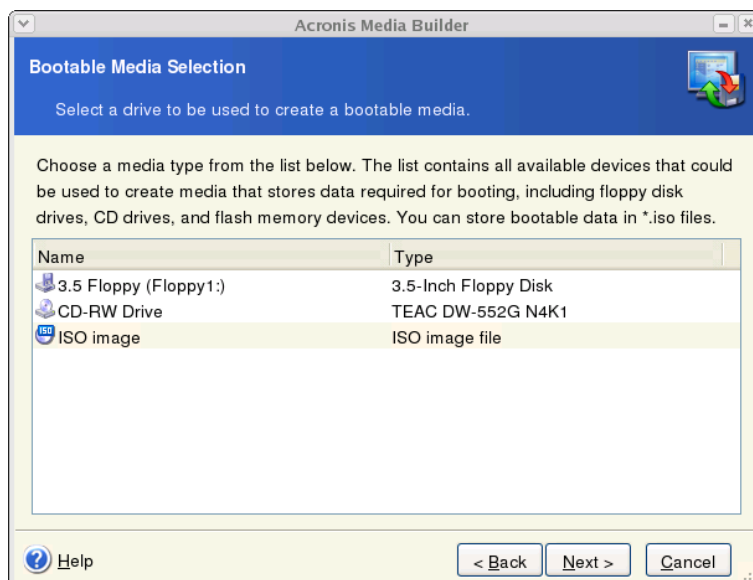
Acronis Media Builder

Bootable Media Selection

Select a drive to be used to create a bootable media.

Choose a media type from the list below. The list contains all available devices that could be used to create media that stores data required for booting, including floppy disk drives, CD drives, and flash memory devices. You can store bootable data in *.iso files.

| Name | Type |
|---|---|
| 3.5 Floppy (Floppy1:) | 3.5-Inch Floppy Disk |
| CD-RW Drive | TEAC DW-552G N4K1 |
| ISO image | ISO image file |

Help

< Back

Next >

Cancel